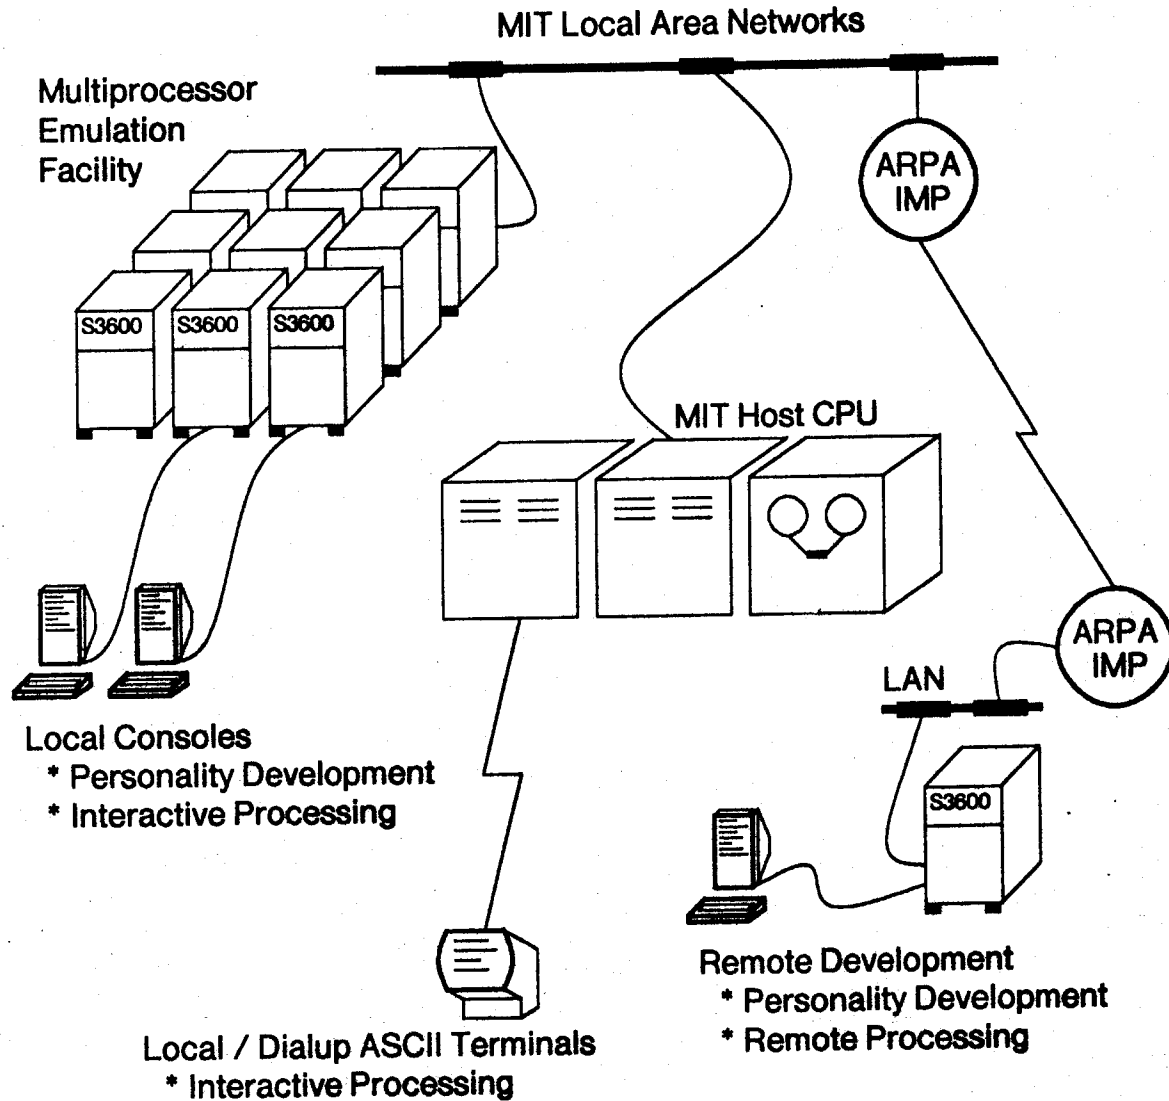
MIT Local Area Networks

Multiprocessor Emulation Facility

ARPA IMP

S3600

S3600

S3600

MIT Host CPU

ARPA IMP

LAN

S3600

Local Consoles
* Personality Development
* Interactive Processing

Remote Development
* Personality Development
* Remote Processing

Local / Dialup ASCII Terminals
* Interactive Processing